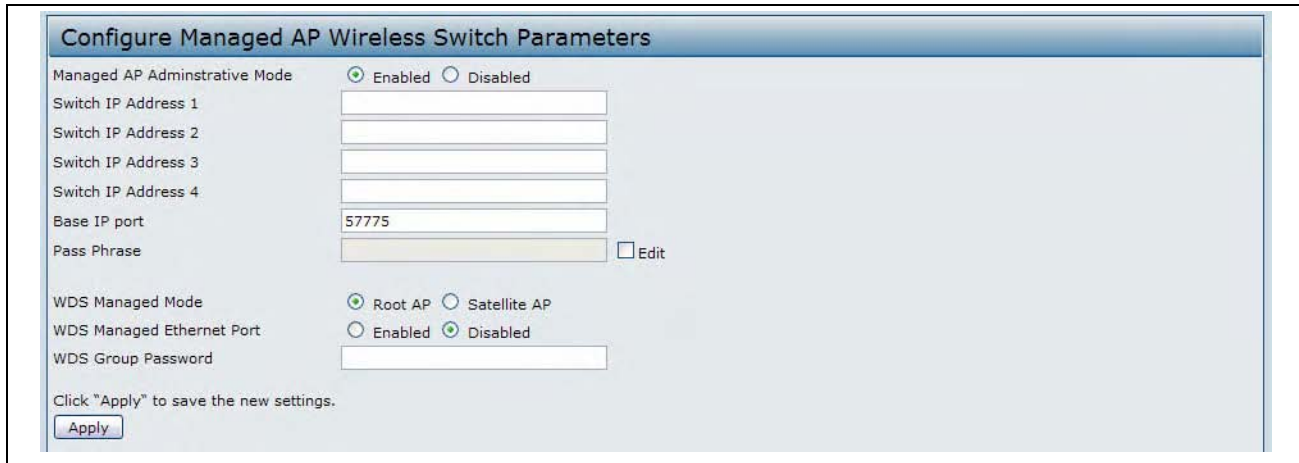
Configure Managed AP Wireless Switch Parameters

Managed AP Adminstrative Mode ⦿ Enabled ○ Disabled
Switch IP Address 1
Switch IP Address 2
Switch IP Address 3
Switch IP Address 4
Base IP port 57775
Pass Phrase ☐ Edit

WDS Managed Mode ⦿ Root AP ○ Satellite AP
WDS Managed Ethernet Port ○ Enabled ⦿ Disabled
WDS Group Password

Click "Apply" to save the new settings.
Apply